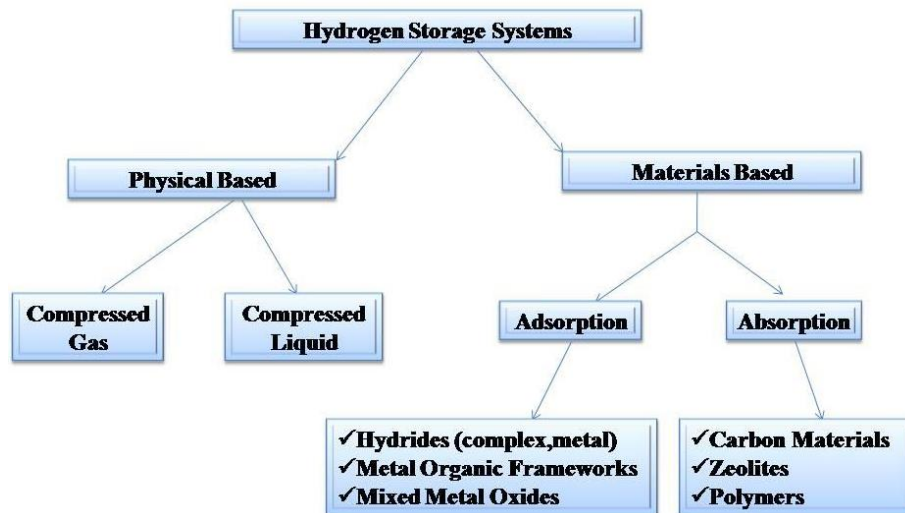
Hydrogen Storage Systems

Physical Based

Materials Based

Compressed Gas

Compressed Liquid

Adsorption

Absorption

✓Hydrides (complex,metal)
✓Metal Organic Frameworks
✓Mixed Metal Oxides

✓Carbon Materials
✓Zeolites
✓Polymers